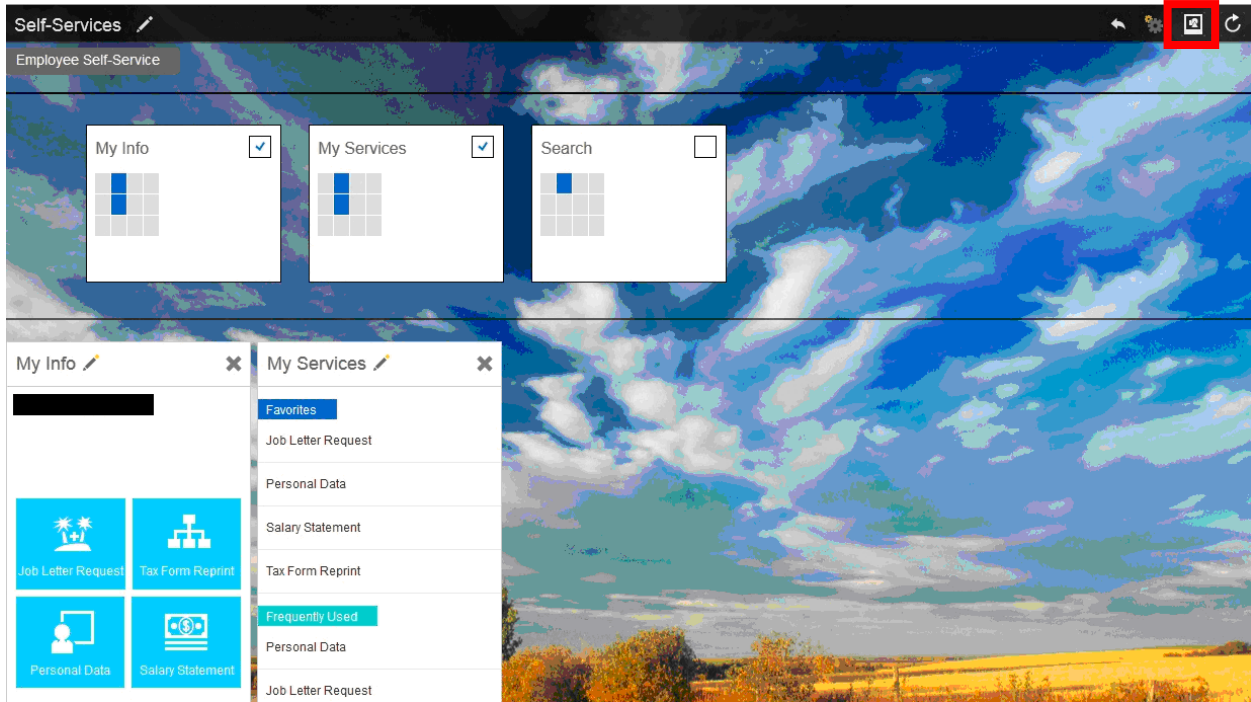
Self-Services

Employee Self-Service

My Info

My Services

Search

My Info

My Services

Favorites

Job Letter Request

Personal Data

Salary Statement

Tax Form Reprint

Frequently Used

Personal Data

Job Letter Request

Job Letter Request

Tax Form Reprint

Personal Data

Salary Statement